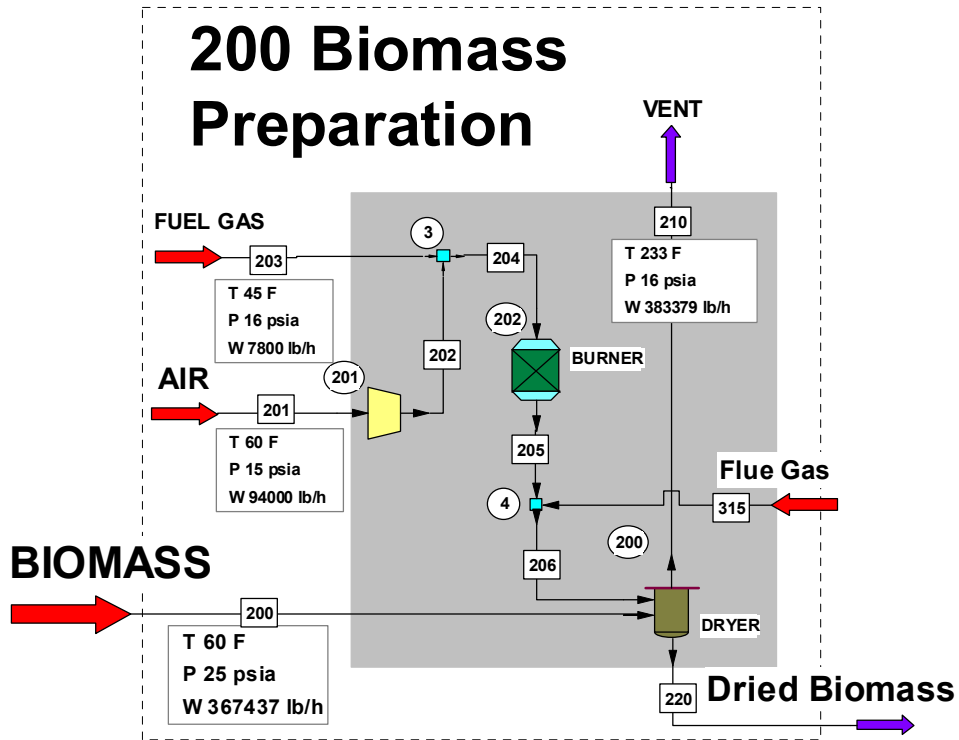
200 Biomass Preparation

VENT

210

T 233 F
P 16 psia
W 383379 lb/h

FUEL GAS

203

3

204

T 45 F
P 16 psia
W 7800 lb/h

202

202

BURNER

AIR

201

201

T 60 F
P 15 psia
W 94000 lb/h

205

Flue Gas

4

315

200

BIOMASS

206

200

DRYER

T 60 F
P 25 psia
W 367437 lb/h

220

Dried Biomass